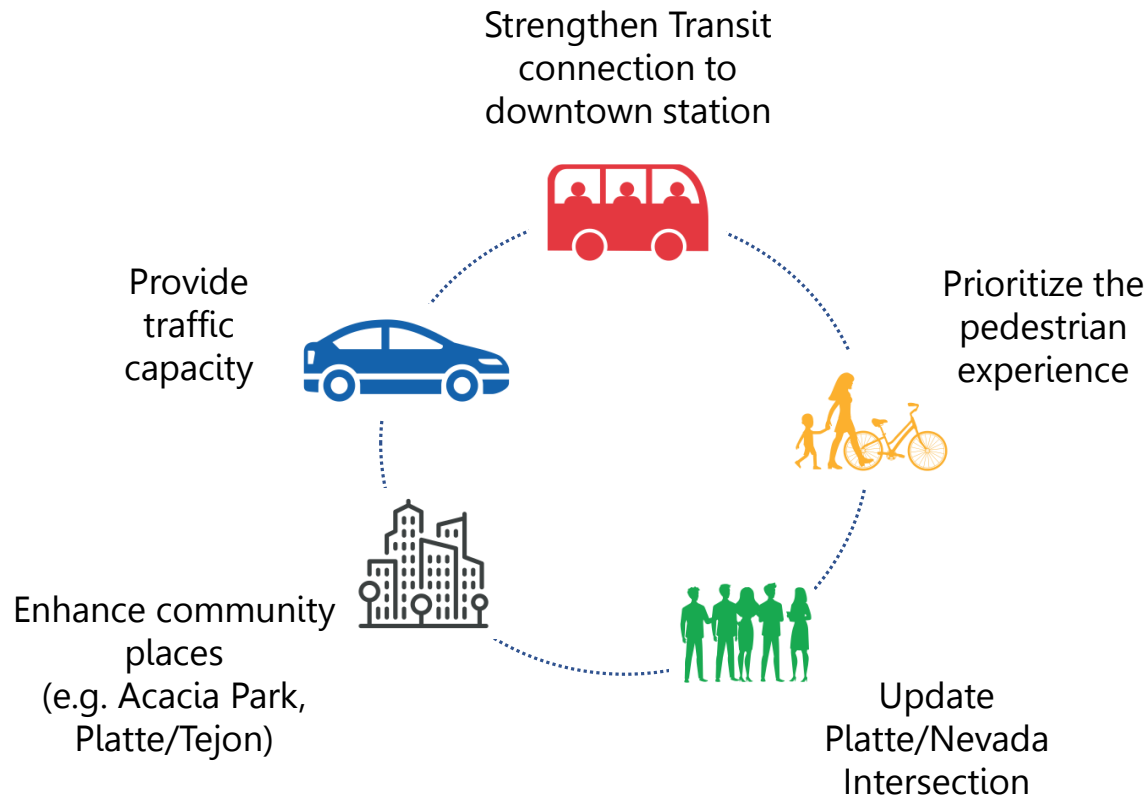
Strengthen Transit connection to downtown station

Prioritize the pedestrian experience

Update Platte/Nevada Intersection

Enhance community places (e.g. Acacia Park, Platte/Tejon)

Provide traffic capacity